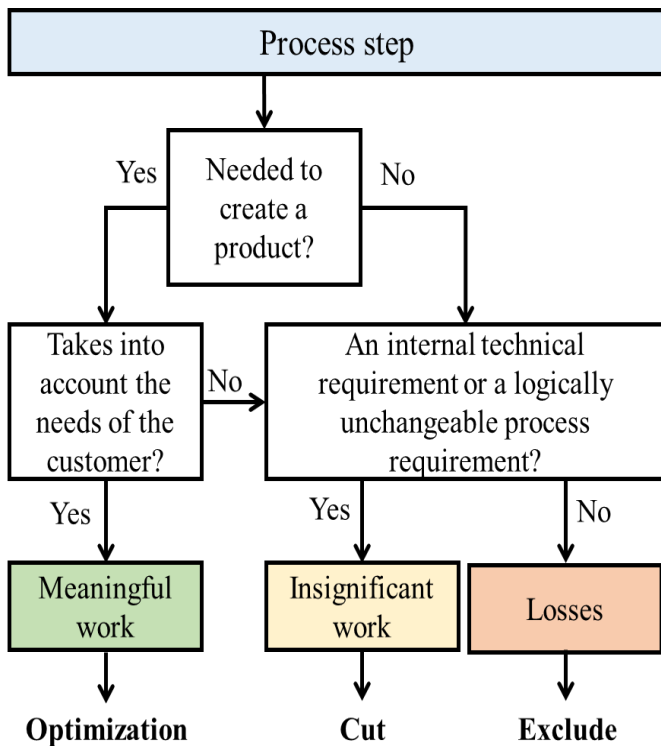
Process step

Yes

Needed to create a product?

No

Takes into account the needs of the customer?

No

An internal technical requirement or a logically unchangeable process requirement?

Yes

Yes

No

Meaningful work

Insignificant work

Losses

Optimization

Cut

Exclude